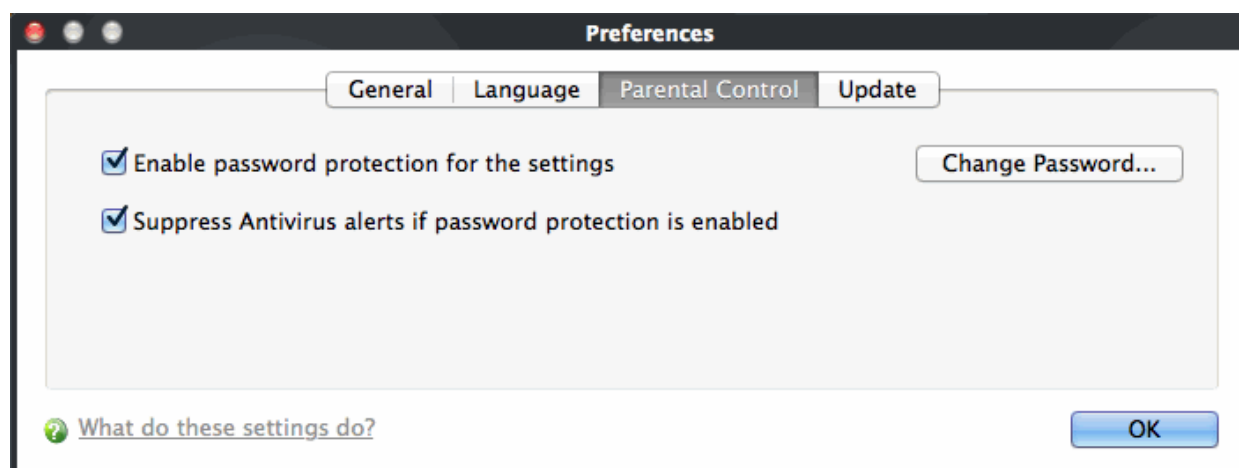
Preferences

General | Language | Parental Control | Update

Enable password protection for the settings

Change Password...

Suppress Antivirus alerts if password protection is enabled

What do these settings do?

OK